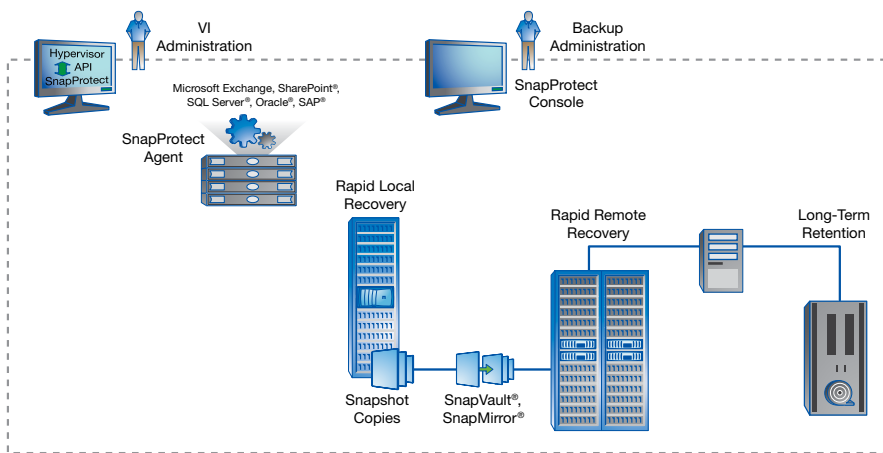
VI Administration

Backup Administration

Hypervisor API SnapProtect

SnapProtect Console

Microsoft Exchange, SharePoint®, SQL Server®, Oracle®, SAP®

SnapProtect Agent

Rapid Local Recovery

Rapid Remote Recovery

Long-Term Retention

Snapshot Copies

SnapVault®, SnapMirror®